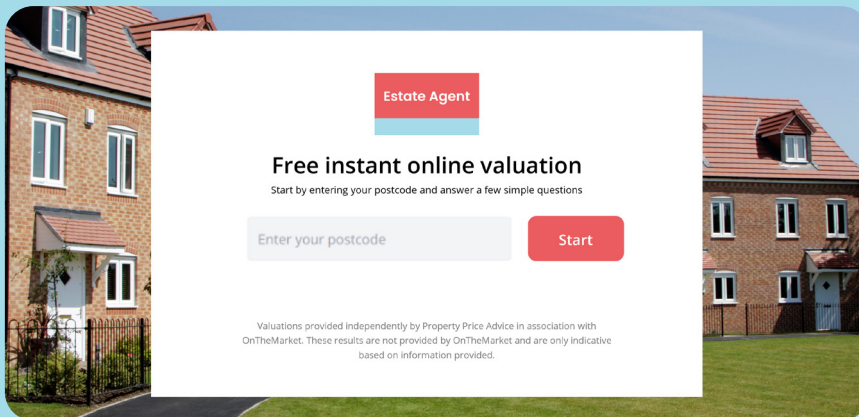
Estate Agent

Free instant online valuation

Start by entering your postcode and answer a few simple questions

Enter your postcode

Start

Valuations provided independently by Property Price Advice in association with OnTheMarket. These results are not provided by OnTheMarket and are only indicative based on information provided.